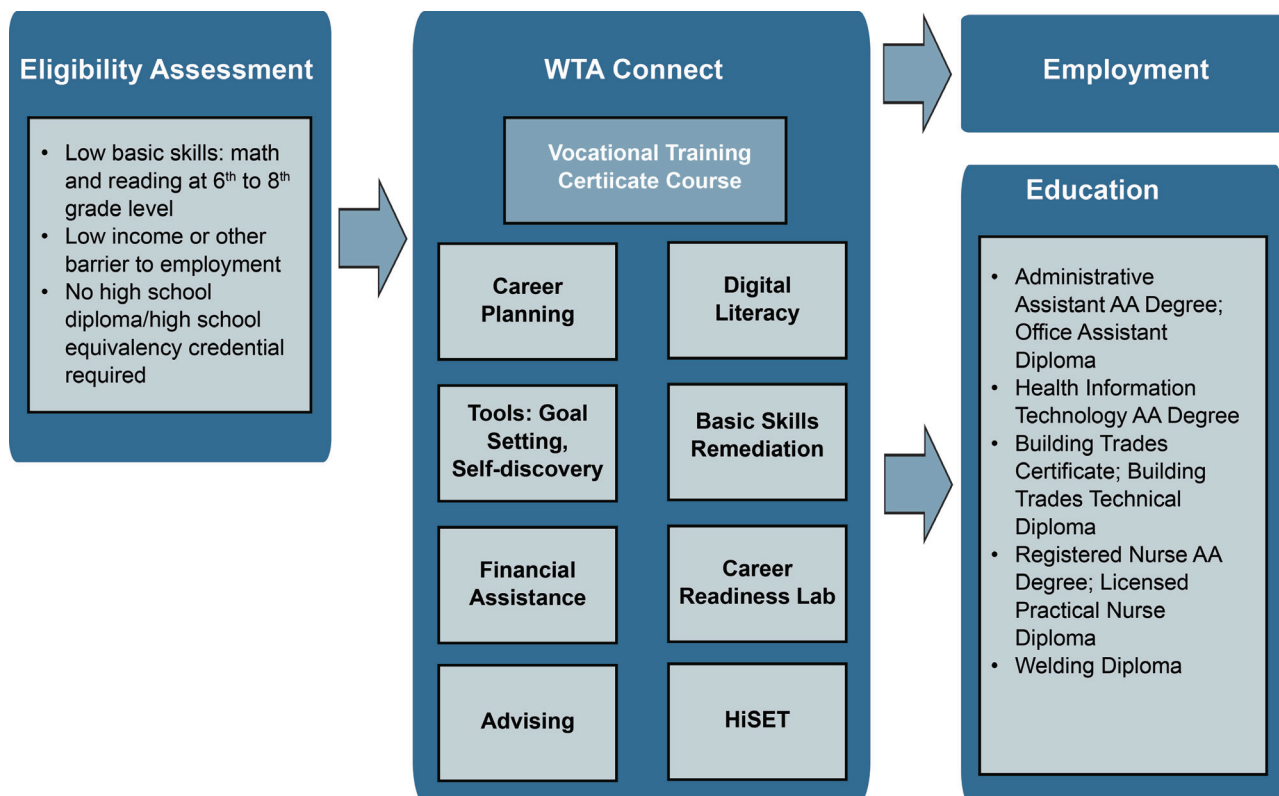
Eligibility Assessment

- Low basic skills: math and reading at 6$^{th}$ to 8$^{th}$ grade level
- Low income or other barrier to employment
- No high school diploma/high school equivalency credential required

WTA Connect

Vocational Training Certiicate Course

Career Planning

Digital Literacy

Tools: Goal Setting, Self-discovery

Basic Skills Remediation

Financial Assistance

Career Readiness Lab

Advising

HiSET

Employment

Education

- Administrative Assistant AA Degree; Office Assistant Diploma
- Health Information Technology AA Degree
- Building Trades Certificate; Building Trades Technical Diploma
- Registered Nurse AA Degree; Licensed Practical Nurse Diploma
- Welding Diploma